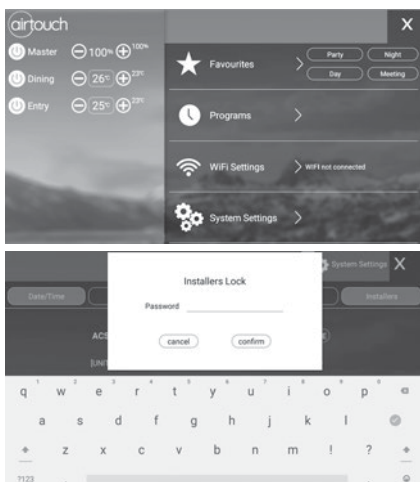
airtouch

Master 100% 100%

Dining 26° 23°

Entry 25° 23°

X

Favourites

Party

Night

Day

Meeting

Programs

WiFi Settings

WiFi not connected

System Settings

System Settings X

Date/Time

Installers

Installers Lock

Password

cancel

confirm

AC

[UN

q w e r t y u i o p

a s d f g h j k l

z x c v b n m ! ?

?123